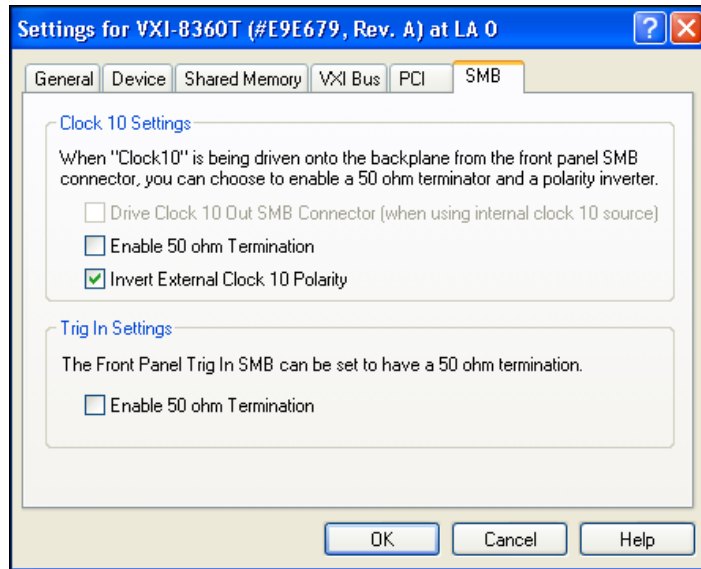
Settings for VXI-8360T (#E9E679, Rev. A) at LA 0

General | Device | Shared Memory | VXI Bus | PCI | SMB

Clock 10 Settings

When "Clock10" is being driven onto the backplane from the front panel SMB connector, you can choose to enable a 50 ohm terminator and a polarity inverter.

Drive Clock 10 Out SMB Connector (when using internal clock 10 source)

Enable 50 ohm Termination

Invert External Clock 10 Polarity

Trig In Settings

The Front Panel Trig In SMB can be set to have a 50 ohm termination.

Enable 50 ohm Termination

OK | Cancel | Help